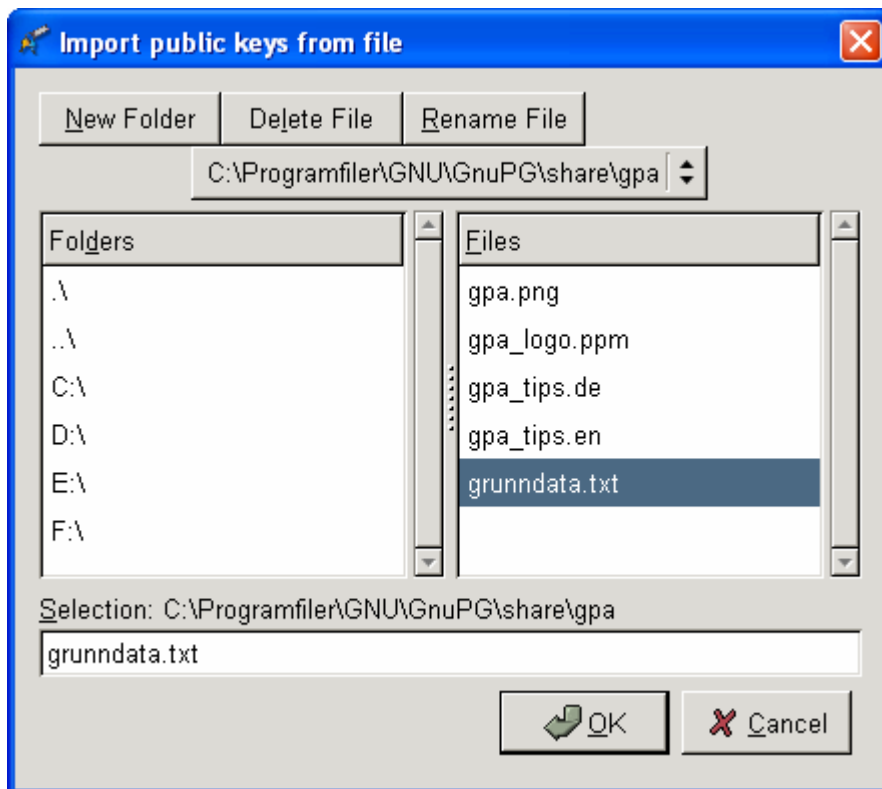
Import public keys from file

New Folder
Delete File
Rename File

C:\Programfiler\GNU\GnuPG\share\gpa

| Folders |
|---|
| .\ |
| ..\ |
| C:\ |
| D:\ |
| E:\ |
| F:\ |

| Files |
|---|
| gpa.png |
| gpa_logo.ppm |
| gpa_tips.de |
| gpa_tips.en |
| grunndata.txt |

Selection: C:\Programfiler\GNU\GnuPG\share\gpa

grunndata.txt

OK
Cancel